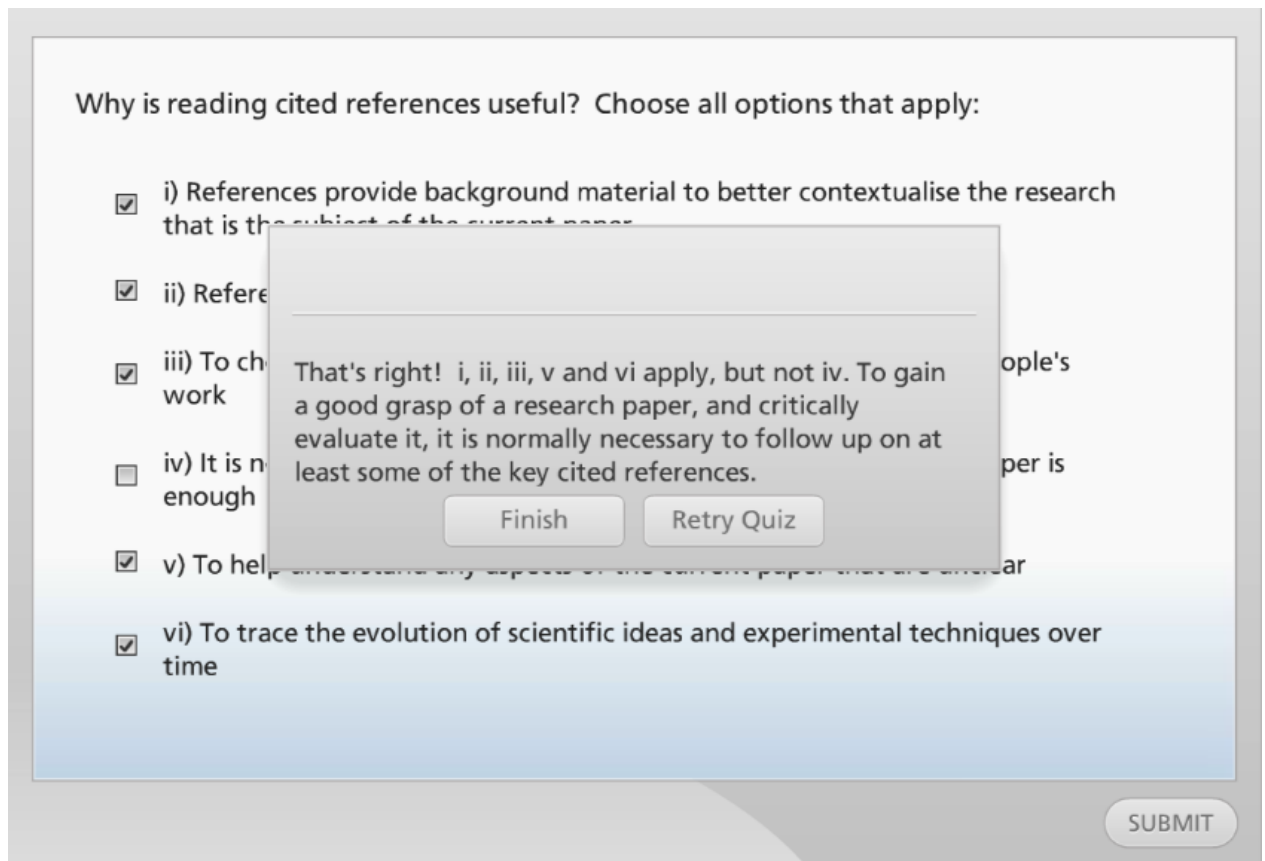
Why is reading cited references useful? Choose all options that apply:

i) References provide background material to better contextualise the research that is th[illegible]

ii) Refere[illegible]

iii) To ch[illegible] ople's work

iv) It is n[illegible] per is enough

v) To hel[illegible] ar

vi) To trace the evolution of scientific ideas and experimental techniques over time

That's right! i, ii, iii, v and vi apply, but not iv. To gain a good grasp of a research paper, and critically evaluate it, it is normally necessary to follow up on at least some of the key cited references.

Finish

Retry Quiz

SUBMIT